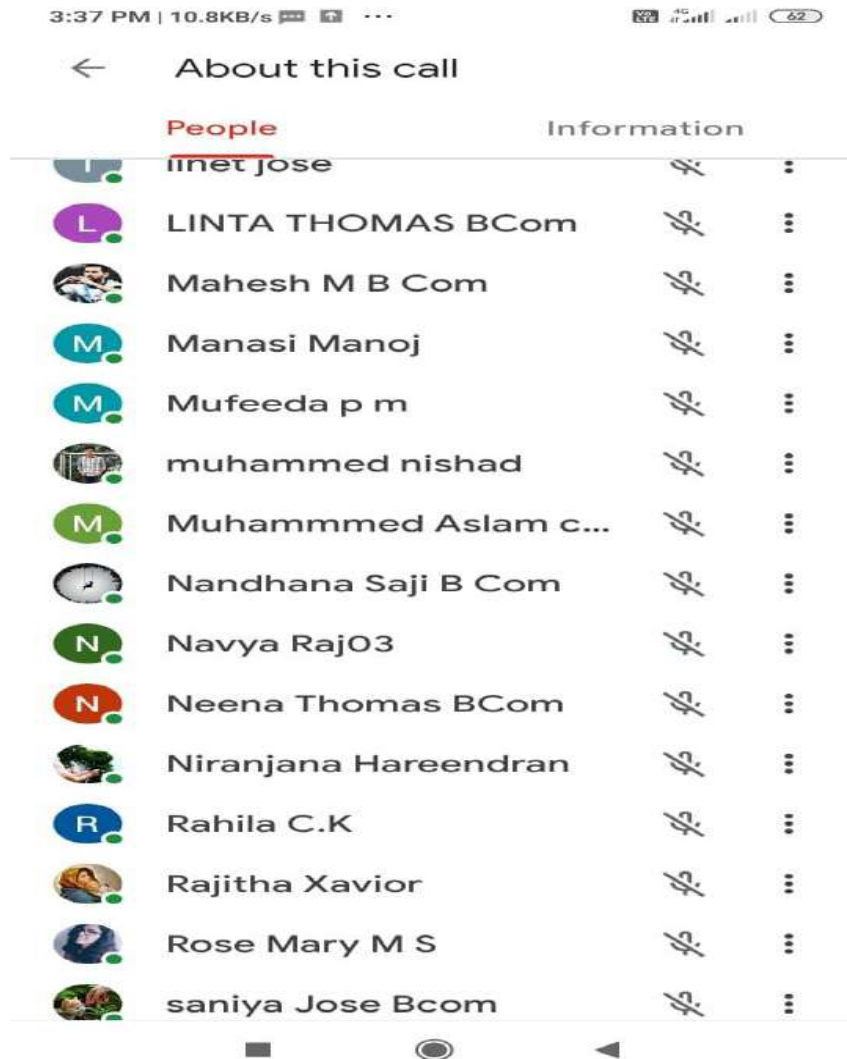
3:37 PM | 10.8KB/s ···
62

About this call

People
Information

linet jose

L
LINTA THOMAS BCom

Mahesh M B Com

M
Manasi Manoj

M
Mufeeda p m

muhammed nishad

M
Muhammmed Aslam c...

Nandhana Saji B Com

N
Navya Raj03

N
Neena Thomas BCom

Niranjana Hareendran

R
Rahila C.K

Rajitha Xavior

Rose Mary M S

saniya Jose Bcom